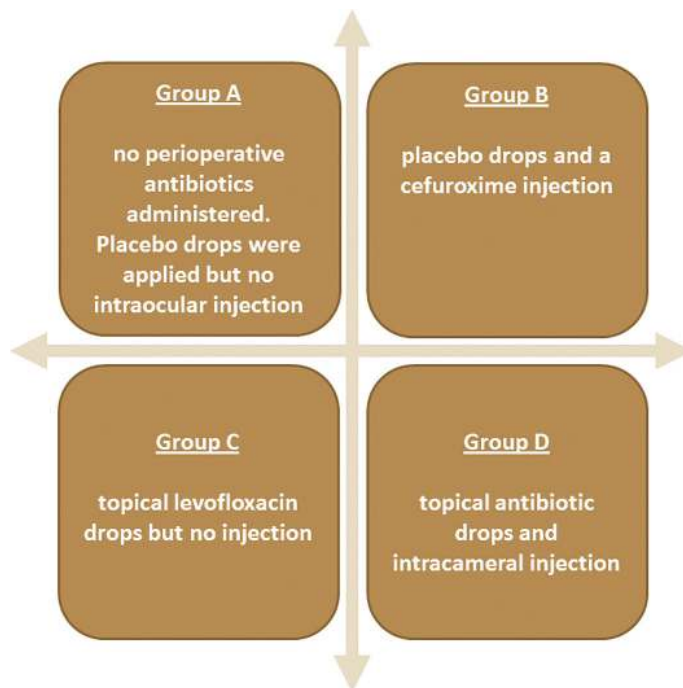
Group A

no perioperative antibiotics administered. Placebo drops were applied but no intraocular injection

Group B

placebo drops and a cefuroxime injection

Group C

topical levofloxacin drops but no injection

Group D

topical antibiotic drops and intracameral injection